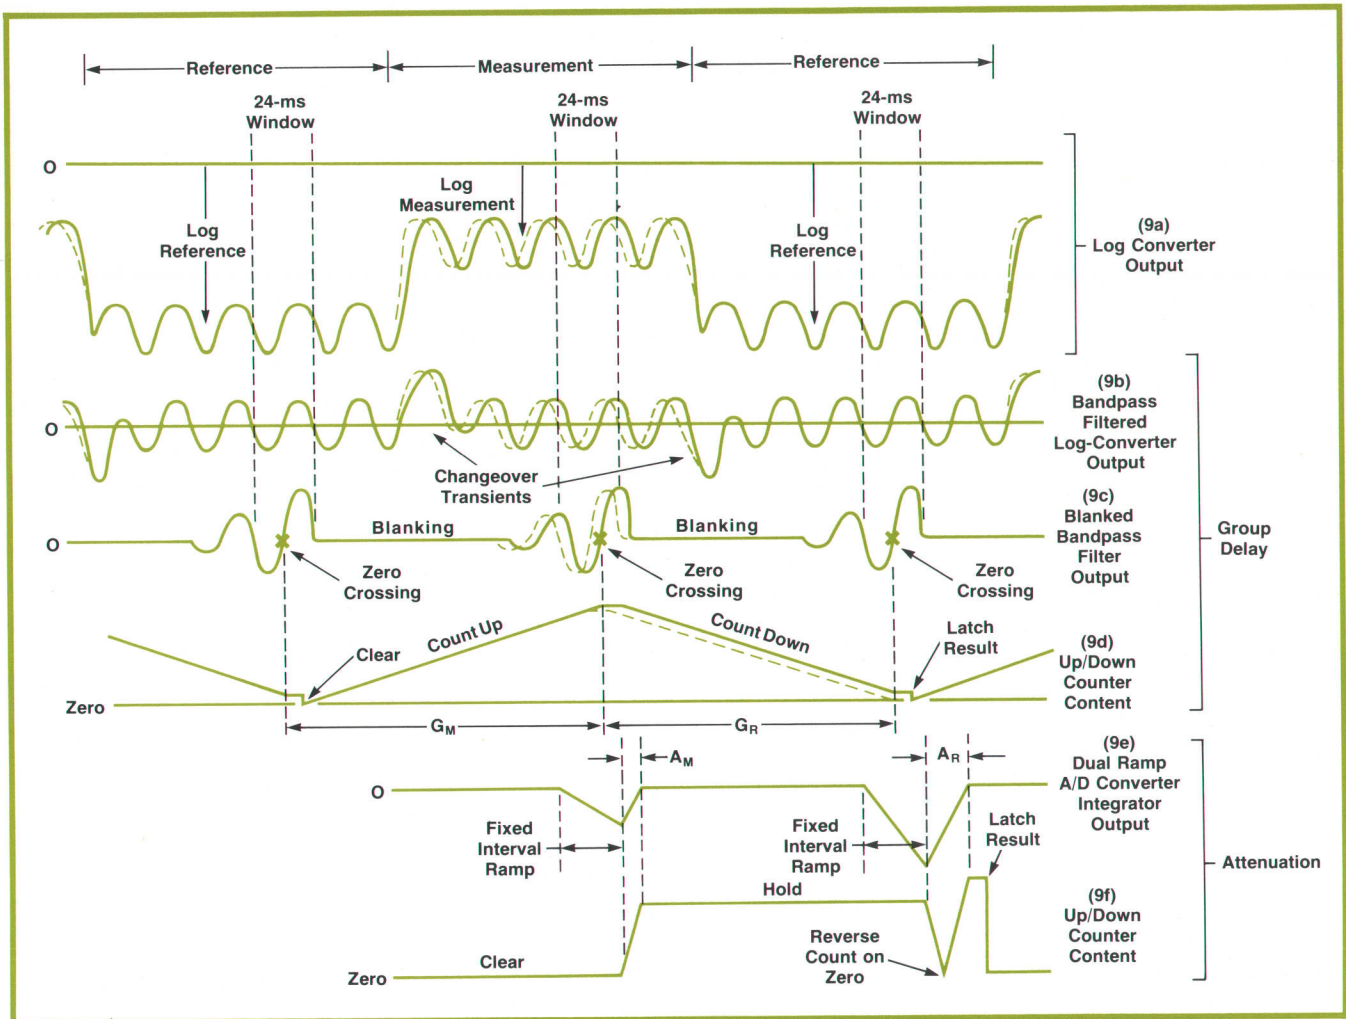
Reference
Measurement
Reference
24-ms Window
24-ms Window
24-ms Window
O
Log Reference
Log Measurement
Log Reference
(9a) Log Converter Output
O
Changeover Transients
(9b) Bandpass Filtered Log-Converter Output
O
Blanking
Blanking
Zero Crossing
Zero Crossing
Zero Crossing
(9c) Blanked Bandpass Filter Output
Group Delay
Clear
Count Up
Count Down
Latch Result
Zero
(9d) Up/Down Counter Content
$G_M$
$G_R$
$A_M$
$A_R$
O
(9e) Dual Ramp A/D Converter Integrator Output
Fixed Interval Ramp
Fixed Interval Ramp
Latch Result
Hold
Attenuation
(9f) Up/Down Counter Content
Reverse Count on Zero
Zero
Clear